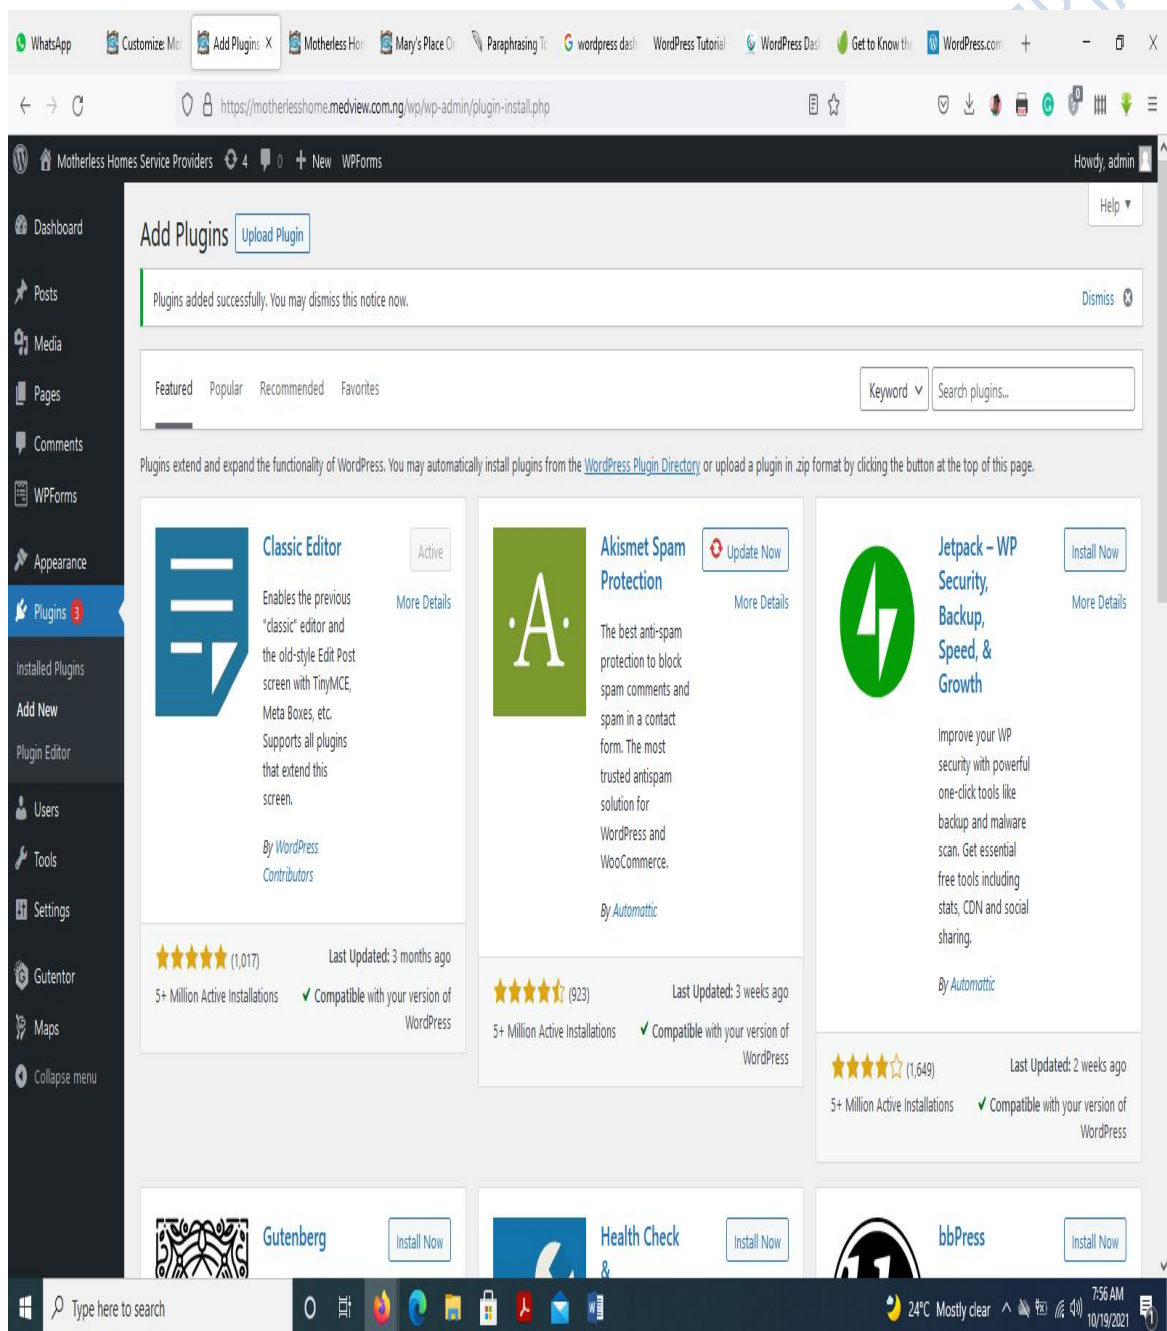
WhatsApp | Customize: Mo | Add Plugins X | Motherless Hon | Mary's Place O | Paraphrasing T | wordpress dash | WordPress Tutorial | WordPress Das | Get to Know th | WordPress.com +

https://motherlesshome.mediview.com.ng/wp/wp-admin/plugin-install.php

Motherless Homes Service Providers 4 0 + New WPForms Howdy, admin

Dashboard
Posts
Media
Pages
Comments
WPForms
Appearance
Plugins 3
Installed Plugins
Add New
Plugin Editor
Users
Tools
Settings
Gutentor
Maps
Collapse menu

Help ▾

Add Plugins Upload Plugin

Plugins added successfully. You may dismiss this notice now. Dismiss

Featured Popular Recommended Favorites Keyword ∨ Search plugins...

Plugins extend and expand the functionality of WordPress. You may automatically install plugins from the WordPress Plugin Directory or upload a plugin in .zip format by clicking the button at the top of this page.

Classic Editor
Active
More Details
Enables the previous "classic" editor and the old-style Edit Post screen with TinyMCE, Meta Boxes, etc. Supports all plugins that extend this screen.
By WordPress Contributors
(1,017) Last Updated: 3 months ago
5+ Million Active Installations ✓ Compatible with your version of WordPress

Akismet Spam Protection
Update Now
More Details
The best anti-spam protection to block spam comments and spam in a contact form. The most trusted antispam solution for WordPress and WooCommerce.
By Automattic
(923) Last Updated: 3 weeks ago
5+ Million Active Installations ✓ Compatible with your version of WordPress

Jetpack – WP Security, Backup, Speed, & Growth
Install Now
More Details
Improve your WP security with powerful one-click tools like backup and malware scan. Get essential free tools including stats, CDN and social sharing.
By Automattic
(1,649) Last Updated: 2 weeks ago
5+ Million Active Installations ✓ Compatible with your version of WordPress

Gutenberg
Install Now

Health Check &
Install Now

bbPress
Install Now

Type here to search
24°C Mostly clear 7:56 AM 10/19/2021